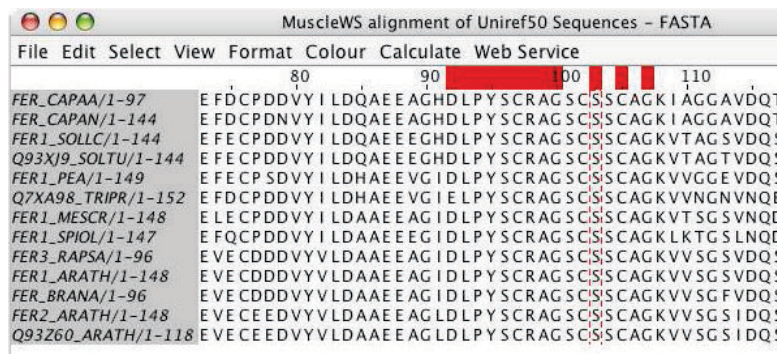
MuscleWS alignment of Uniref50 Sequences - FASTA

File Edit Select View Format Colour Calculate Web Service

80 90 100 110

| | |
|---|---|
| FER_CAPAA/1-97 | EFDCPDDVYILDQAEEAGHDLPYSCRAGSCSSCAGKIAGGAVDQT |
| FER_CAPAN/1-144 | EFDCPDNVYILDQAEEAGHDLPYSCRAGSCSSCAGKIAGGAVDQT |
| FER1_SOLLC/1-144 | EFECPDDVYILDQAEEEGHDLPYSCRAGSCSSCAGKVTAGSVDQS |
| Q93XJ9_SOLTU/1-144 | EFECPDDVYILDQAEEEGHDLPYSCRAGSCSSCAGKVTAGTVDQS |
| FER1_PEA/1-149 | EFECPSDVYILDHAEEVGIDLPYSCRAGSCSSCAGKVVGGEVDQS |
| Q7XA98_TRIPR/1-152 | EFDCPDDVYILDHAEEVGIELPYSCRAGSCSSCAGKVVNGNVNQE |
| FER1_MESCR/1-148 | ELECPDDVYILDAAEEAGIDLPYSCRAGSCSSCAGKVTSGSVNQD |
| FER1_SPIOL/1-147 | EFQCPDDVYILDAAEEEGIDLPYSCRAGSCSSCAGKLKTGSLNQD |
| FER3_RAPSA/1-96 | EVECDDDVYVLDAAEEAGIDLPYSCRAGSCSSCAGKVVSGSVDQS |
| FER1_ARATH/1-148 | EVECDDDVYVLDAAEEAGIDLPYSCRAGSCSSCAGKVVSGSVDQS |
| FER_BRANA/1-96 | EVECDDDVYVLDAAEEAGIDLPYSCRAGSCSSCAGKVVSGFVDQS |
| FER2_ARATH/1-148 | EVECEEDVYVLDAAEEAGLDLPYSCRAGSCSSCAGKVVSGSIDQS |
| Q93Z60_ARATH/1-118 | EVECEEDVYVLDAAEEAGLDLPYSCRAGSCSSCAGKVVSGSIDQS |